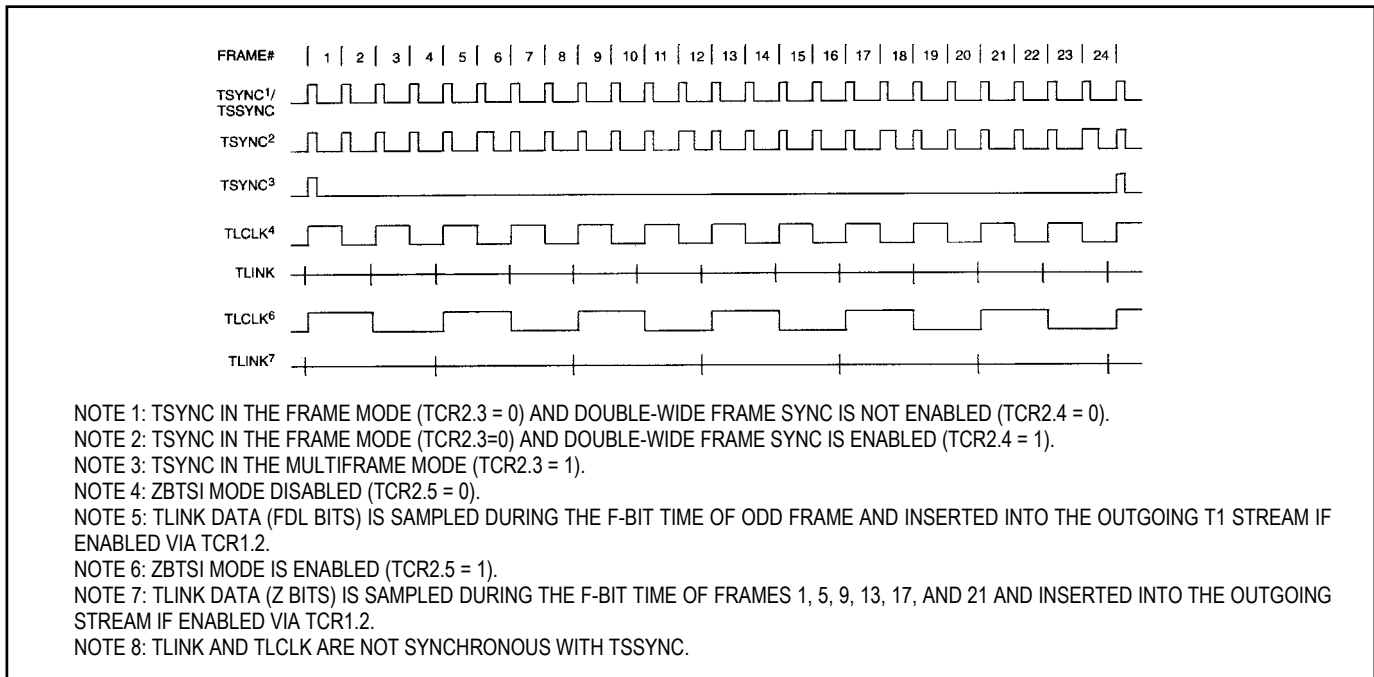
FRAME# | 1 | 2 | 3 | 4 | 5 | 6 | 7 | 8 | 9 | 10 | 11 | 12 | 13 | 14 | 15 | 16 | 17 | 18 | 19 | 20 | 21 | 22 | 23 | 24 |

TSYNC$^1$/ TSSYNC

TSYNC$^2$

TSYNC$^3$

TLCLK$^4$

TLINK

TLCLK$^6$

TLINK$^7$

NOTE 1: TSYNC IN THE FRAME MODE (TCR2.3 = 0) AND DOUBLE-WIDE FRAME SYNC IS NOT ENABLED (TCR2.4 = 0).
NOTE 2: TSYNC IN THE FRAME MODE (TCR2.3=0) AND DOUBLE-WIDE FRAME SYNC IS ENABLED (TCR2.4 = 1).
NOTE 3: TSYNC IN THE MULTIFRAME MODE (TCR2.3 = 1).
NOTE 4: ZBTSI MODE DISABLED (TCR2.5 = 0).
NOTE 5: TLINK DATA (FDL BITS) IS SAMPLED DURING THE F-BIT TIME OF ODD FRAME AND INSERTED INTO THE OUTGOING T1 STREAM IF ENABLED VIA TCR1.2.
NOTE 6: ZBTSI MODE IS ENABLED (TCR2.5 = 1).
NOTE 7: TLINK DATA (Z BITS) IS SAMPLED DURING THE F-BIT TIME OF FRAMES 1, 5, 9, 13, 17, AND 21 AND INSERTED INTO THE OUTGOING STREAM IF ENABLED VIA TCR1.2.
NOTE 8: TLINK AND TLCLK ARE NOT SYNCHRONOUS WITH TSSYNC.